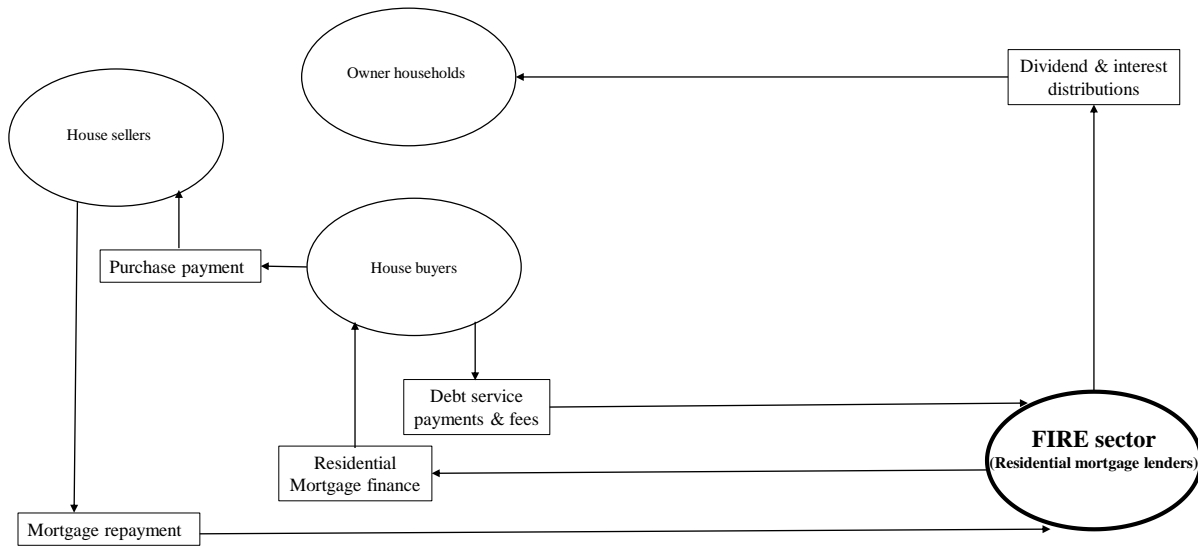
Owner households

Dividend & interest distributions

House sellers

Purchase payment

House buyers

Debt service payments & fees

Residential Mortgage finance

FIRE sector
(Residential mortgage lenders)

Mortgage repayment